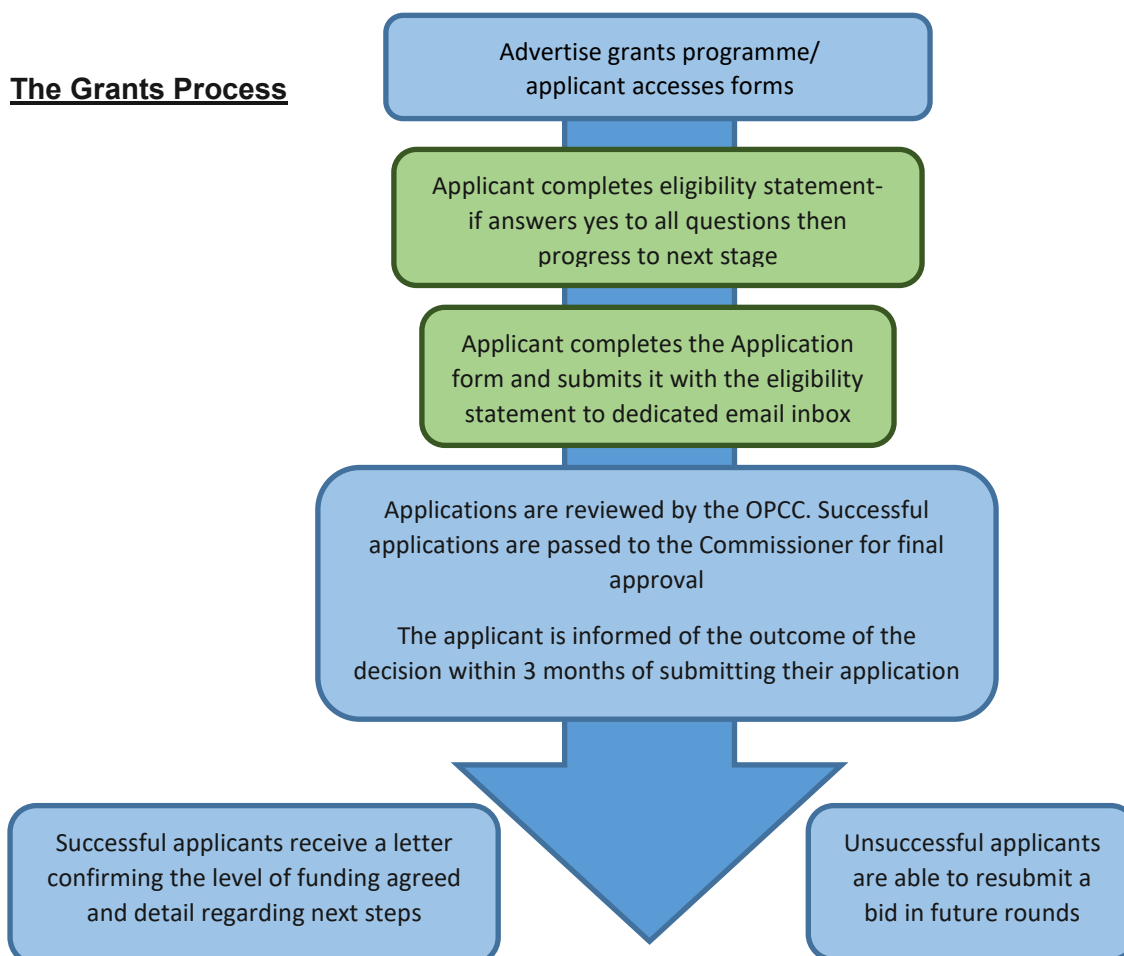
The Grants Process

Advertise grants programme/ applicant accesses forms

Applicant completes eligibility statement- if answers yes to all questions then progress to next stage

Applicant completes the Application form and submits it with the eligibility statement to dedicated email inbox

Applications are reviewed by the OPCC. Successful applications are passed to the Commissioner for final approval

The applicant is informed of the outcome of the decision within 3 months of submitting their application

Successful applicants receive a letter confirming the level of funding agreed and detail regarding next steps

Unsuccessful applicants are able to resubmit a bid in future rounds